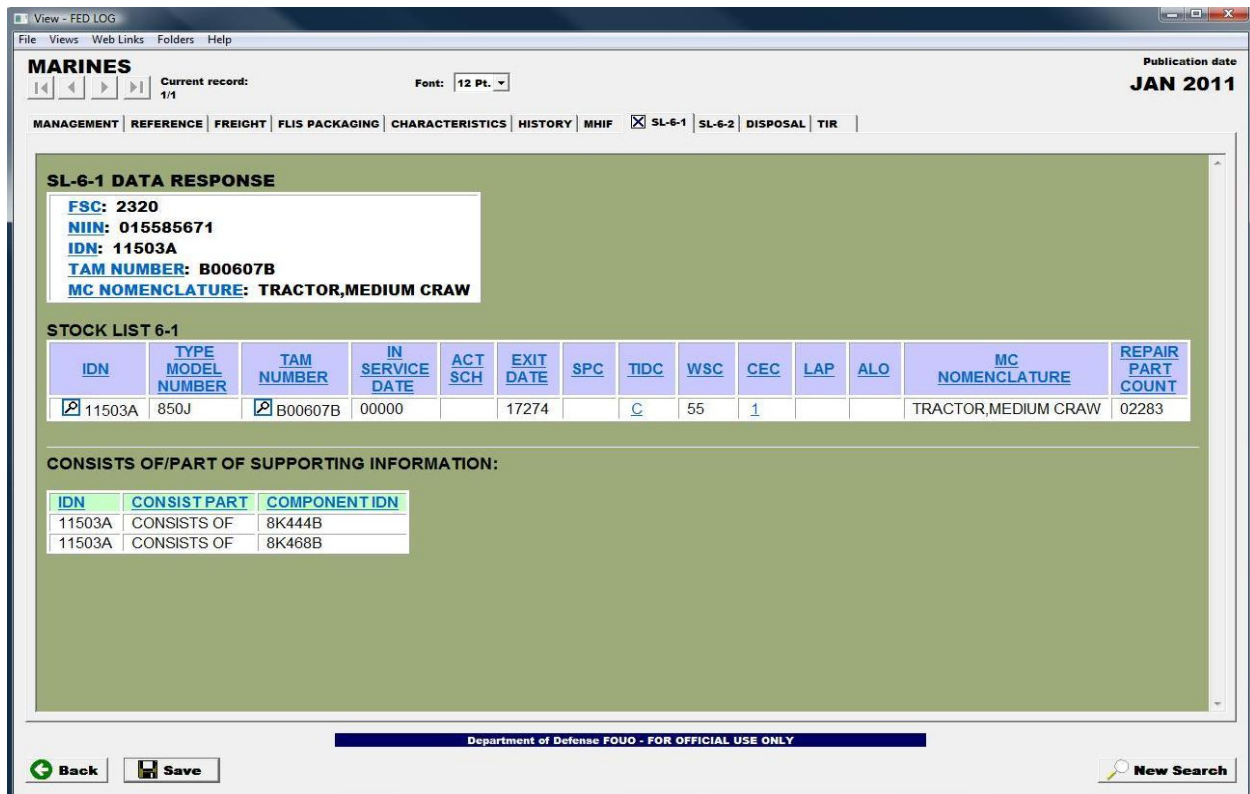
View - FED LOG

File Views Web Links Folders Help

MARINES

Current record: 1/1

Font: 12 Pt.

Publication date
JAN 2011

MANAGEMENT | REFERENCE | FREIGHT | FLIS PACKAGING | CHARACTERISTICS | HISTORY | MHIF | SL-6-1 | SL-6-2 | DISPOSAL | TIR

SL-6-1 DATA RESPONSE

FSC: 2320
NIIN: 015585671
IDN: 11503A
TAM NUMBER: B00607B
MC NOMENCLATURE: TRACTOR,MEDIUM CRAW

STOCK LIST 6-1

| IDN | TYPE MODEL NUMBER | TAM NUMBER | IN SERVICE DATE | ACT SCH | EXIT DATE | SPC | TIDC | WSC | CEC | LAP | ALO | MC NOMENCLATURE | REPAIR PART COUNT |
|---|---|---|---|---|---|---|---|---|---|---|---|---|---|
| 11503A | 850J | B00607B | 00000 | | 17274 | | C | 55 | 1 | | | TRACTOR,MEDIUM CRAW | 02283 |

CONSISTS OF/PART OF SUPPORTING INFORMATION:

| IDN | CONSIST PART | COMPONENT IDN |
|---|---|---|
| 11503A | CONSISTS OF | 8K444B |
| 11503A | CONSISTS OF | 8K468B |

Department of Defense FOUO - FOR OFFICIAL USE ONLY

Back Save New Search